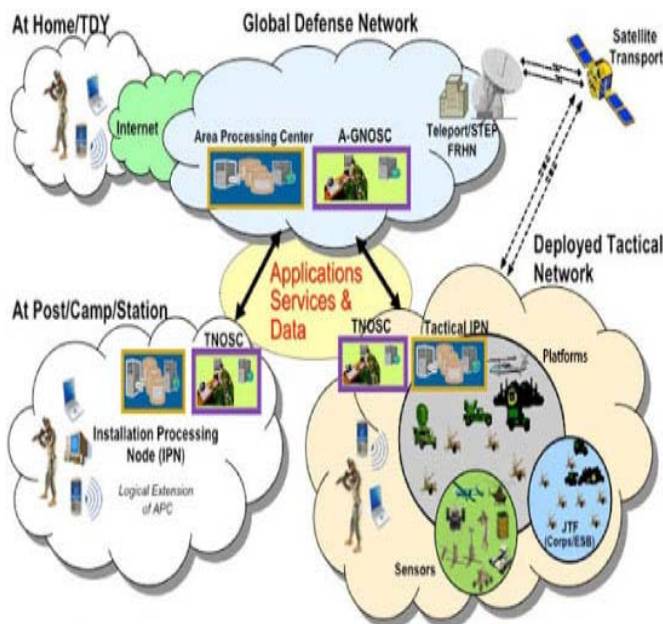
At Home/TDY

Global Defense Network

Satellite Transport

Internet

Area Processing Center

A-GNOSC

Teleport/STEP FRHN

Deployed Tactical Network

Applications Services & Data

At Post/Camp/Station

TNOSC

TNOSC

Tactical IPN

Platforms

Installation Processing Node (IPN)

Logical Extension of APC

JTF (Corps/ESB)

Sensors